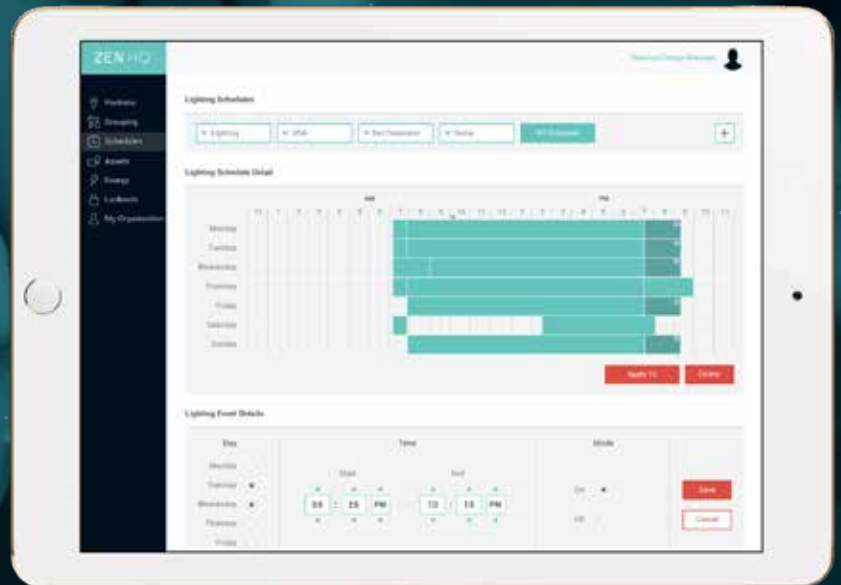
ZEN HQ

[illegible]

Portfolio
Grouping
Schedules
Assets
Energy
Lockouts
My Organization

Lighting Schedules

Lighting
USA
San Francisco
Studio
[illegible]

+

Lighting Schedule Detail

AM
PM

11 1 2 3 4 5 6 7 8 9 10 11 12 1 2 3 4 5 6 7 8 9 10 11

Monday
Tuesday
Wednesday
Thursday
Friday
Saturday
Sunday

Apply To
Delete

Lighting Event Details

Day
Monday
Tuesday
Wednesday
Thursday
Friday

Time
Start
04 : 25 PM
End
10 : 55 PM

Mode
On
Off

Save
Cancel